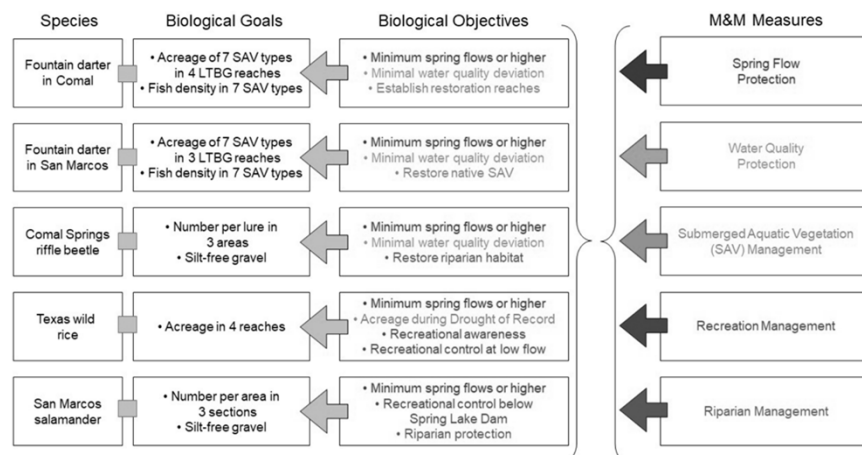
Species

Biological Goals

Biological Objectives

M&M Measures

Fountain darter in Comal

• Acreage of 7 SAV types in 4 LTBG reaches
• Fish density in 7 SAV types

• Minimum spring flows or higher
• Minimal water quality deviation
• Establish restoration reaches

Spring Flow Protection

Fountain darter in San Marcos

• Acreage of 7 SAV types in 3 LTBG reaches
• Fish density in 7 SAV types

• Minimum spring flows or higher
• Minimal water quality deviation
• Restore native SAV

Water Quality Protection

Comal Springs riffle beetle

• Number per lure in 3 areas
• Silt-free gravel

• Minimum spring flows or higher
• Minimal water quality deviation
• Restore riparian habitat

Submerged Aquatic Vegetation (SAV) Management

Texas wild rice

• Acreage in 4 reaches

• Minimum spring flows or higher
• Acreage during Drought of Record
• Recreational awareness
• Recreational control at low flow

Recreation Management

San Marcos salamander

• Number per area in 3 sections
• Silt-free gravel

• Minimum spring flows or higher
• Recreational control below Spring Lake Dam
• Riparian protection

Riparian Management